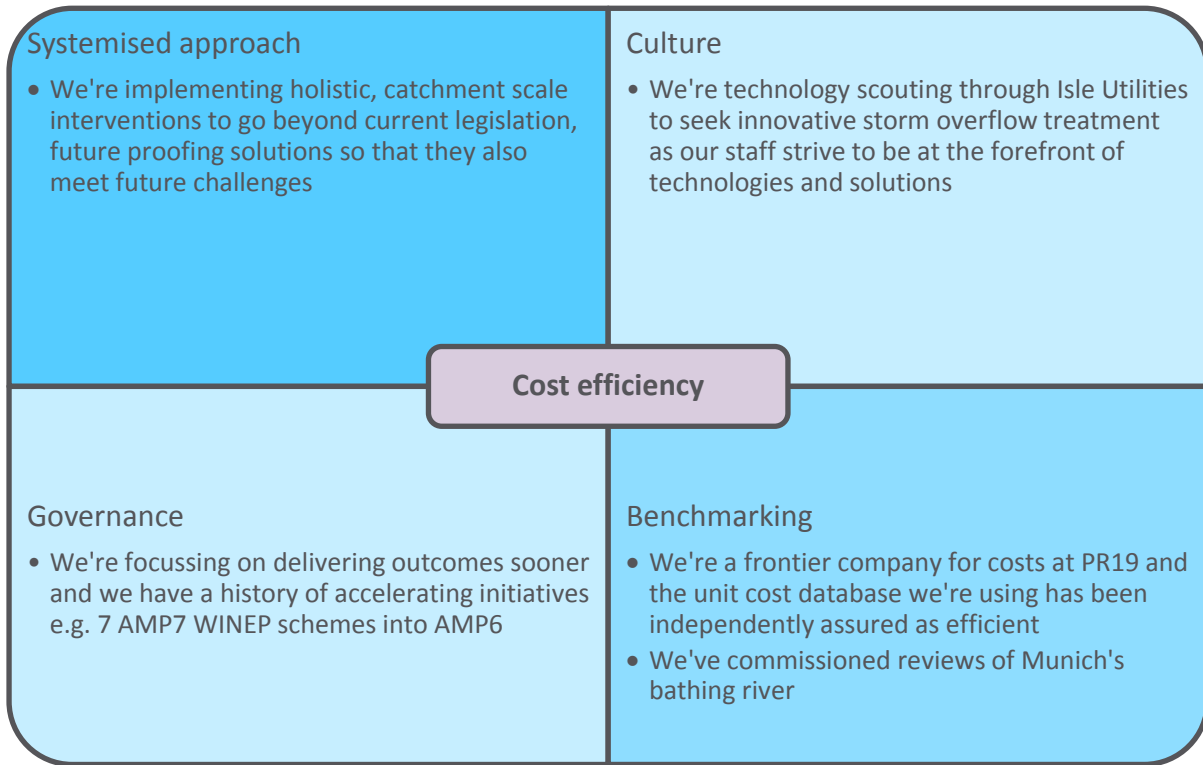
Systemised approach

- We're implementing holistic, catchment scale interventions to go beyond current legislation, future proofing solutions so that they also meet future challenges

Culture

- We're technology scouting through Isle Utilities to seek innovative storm overflow treatment as our staff strive to be at the forefront of technologies and solutions

Cost efficiency

Governance

- We're focussing on delivering outcomes sooner and we have a history of accelerating initiatives e.g. 7 AMP7 WINEP schemes into AMP6

Benchmarking

- We're a frontier company for costs at PR19 and the unit cost database we're using has been independently assured as efficient
- We've commissioned reviews of Munich's bathing river